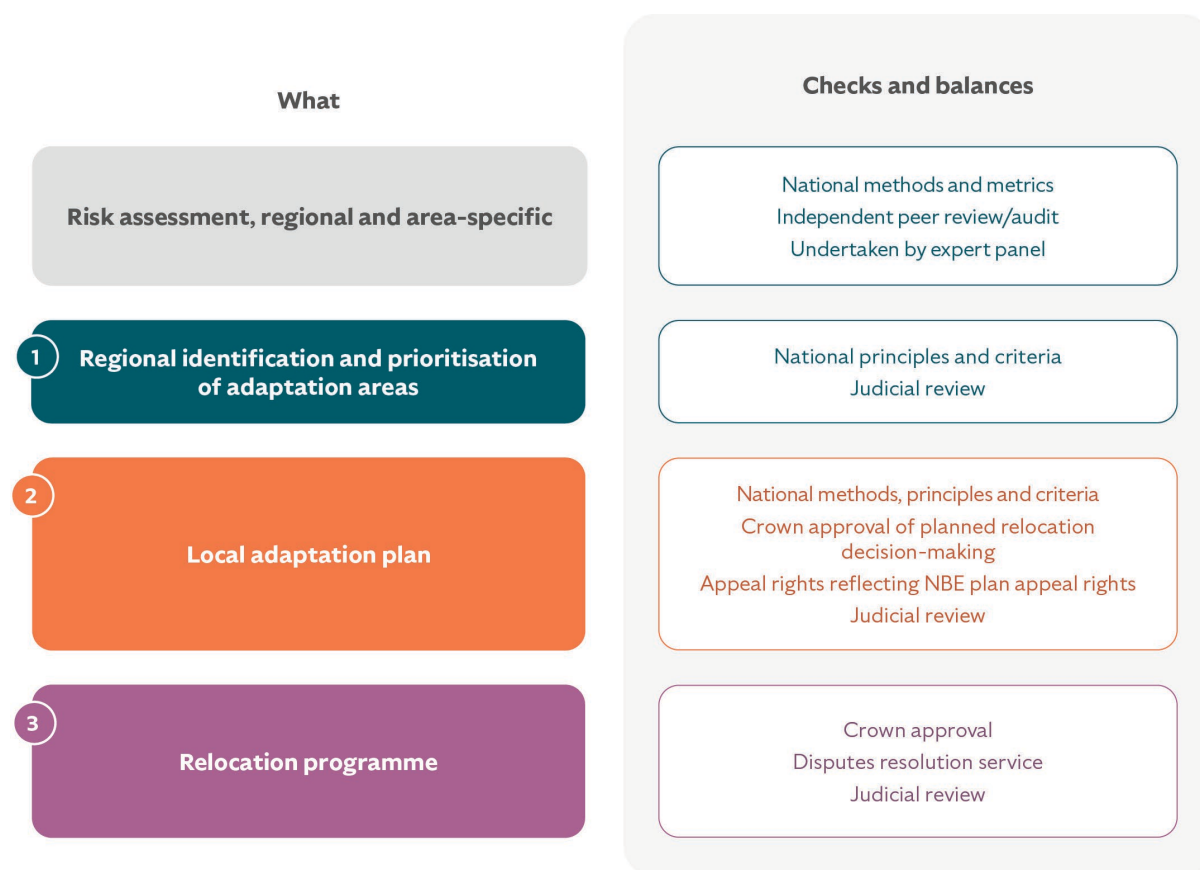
What

Checks and balances

Risk assessment, regional and area-specific

National methods and metrics
Independent peer review/audit
Undertaken by expert panel

1 Regional identification and prioritisation of adaptation areas

National principles and criteria
Judicial review

2 Local adaptation plan

National methods, principles and criteria
Crown approval of planned relocation decision-making
Appeal rights reflecting NBE plan appeal rights
Judicial review

3 Relocation programme

Crown approval
Disputes resolution service
Judicial review